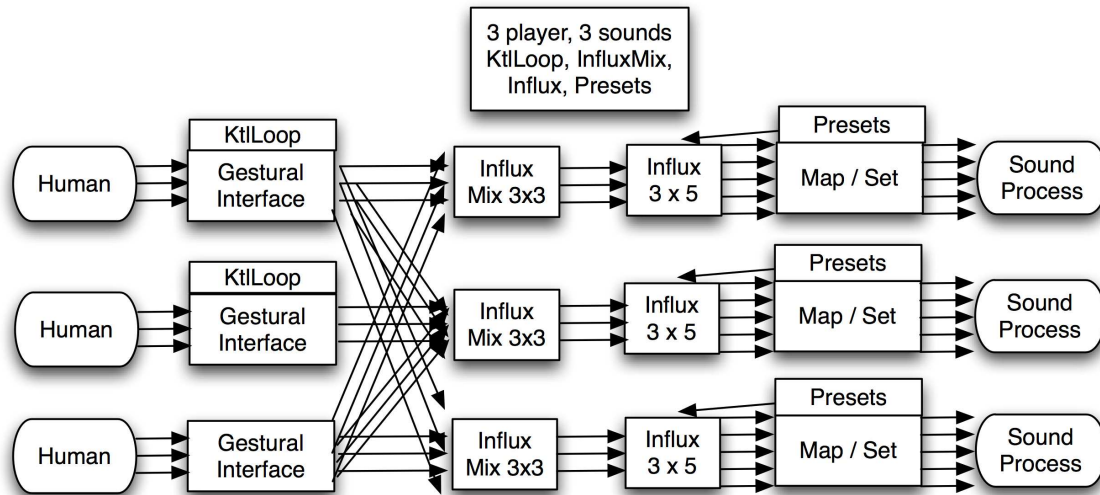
3 player, 3 sounds
KtlLoop, InfluxMix,
Influx, Presets

KtlLoop

Human

Gestural Interface

Influx Mix 3x3

Influx 3 x 5

Presets

Map / Set

Sound Process

KtlLoop

Human

Gestural Interface

Influx Mix 3x3

Influx 3 x 5

Presets

Map / Set

Sound Process

Human

Gestural Interface

Influx Mix 3x3

Influx 3 x 5

Presets

Map / Set

Sound Process